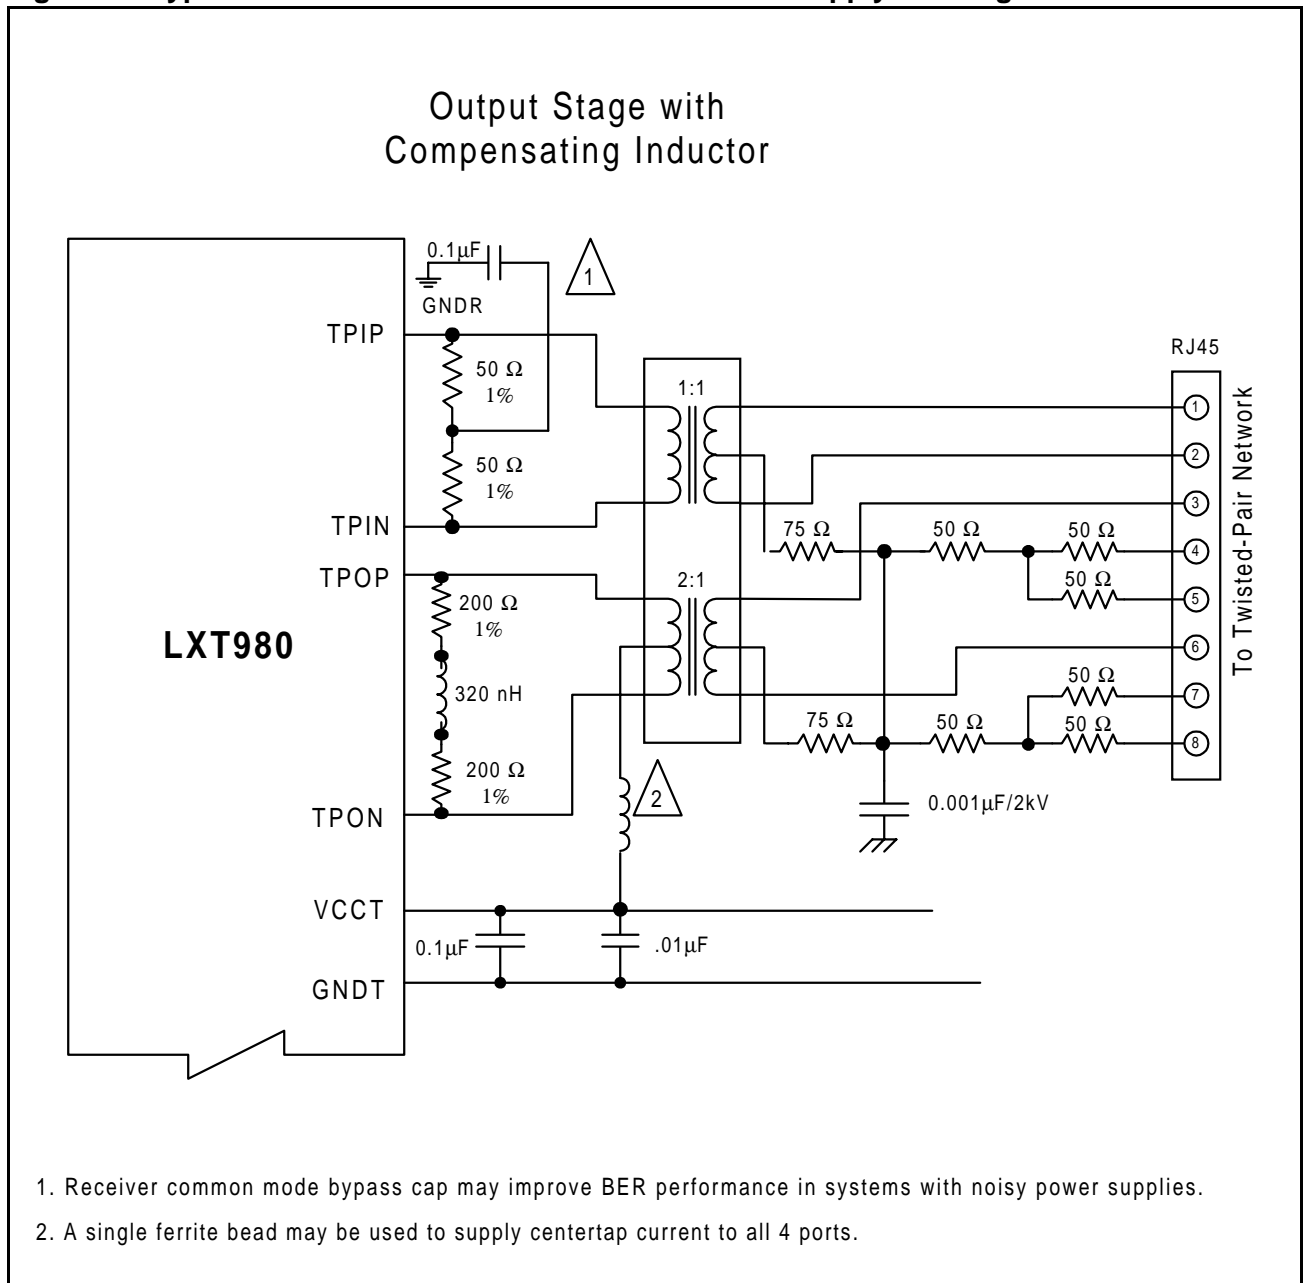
Output Stage with Compensating Inductor

LXT980

0.1µF

1

GNDR

TPIP

50 Ω 1%

50 Ω 1%

TPIN

TPOP

200 Ω 1%

320 nH

200 Ω 1%

TPON

VCCT

0.1µF

.01µF

GNDT

2

1:1

2:1

75 Ω

50 Ω

50 Ω

50 Ω

75 Ω

50 Ω

50 Ω

50 Ω

0.001µF/2kV

RJ45

1

2

3

4

5

6

7

8

To Twisted-Pair Network

1. Receiver common mode bypass cap may improve BER performance in systems with noisy power supplies.

2. A single ferrite bead may be used to supply centertap current to all 4 ports.